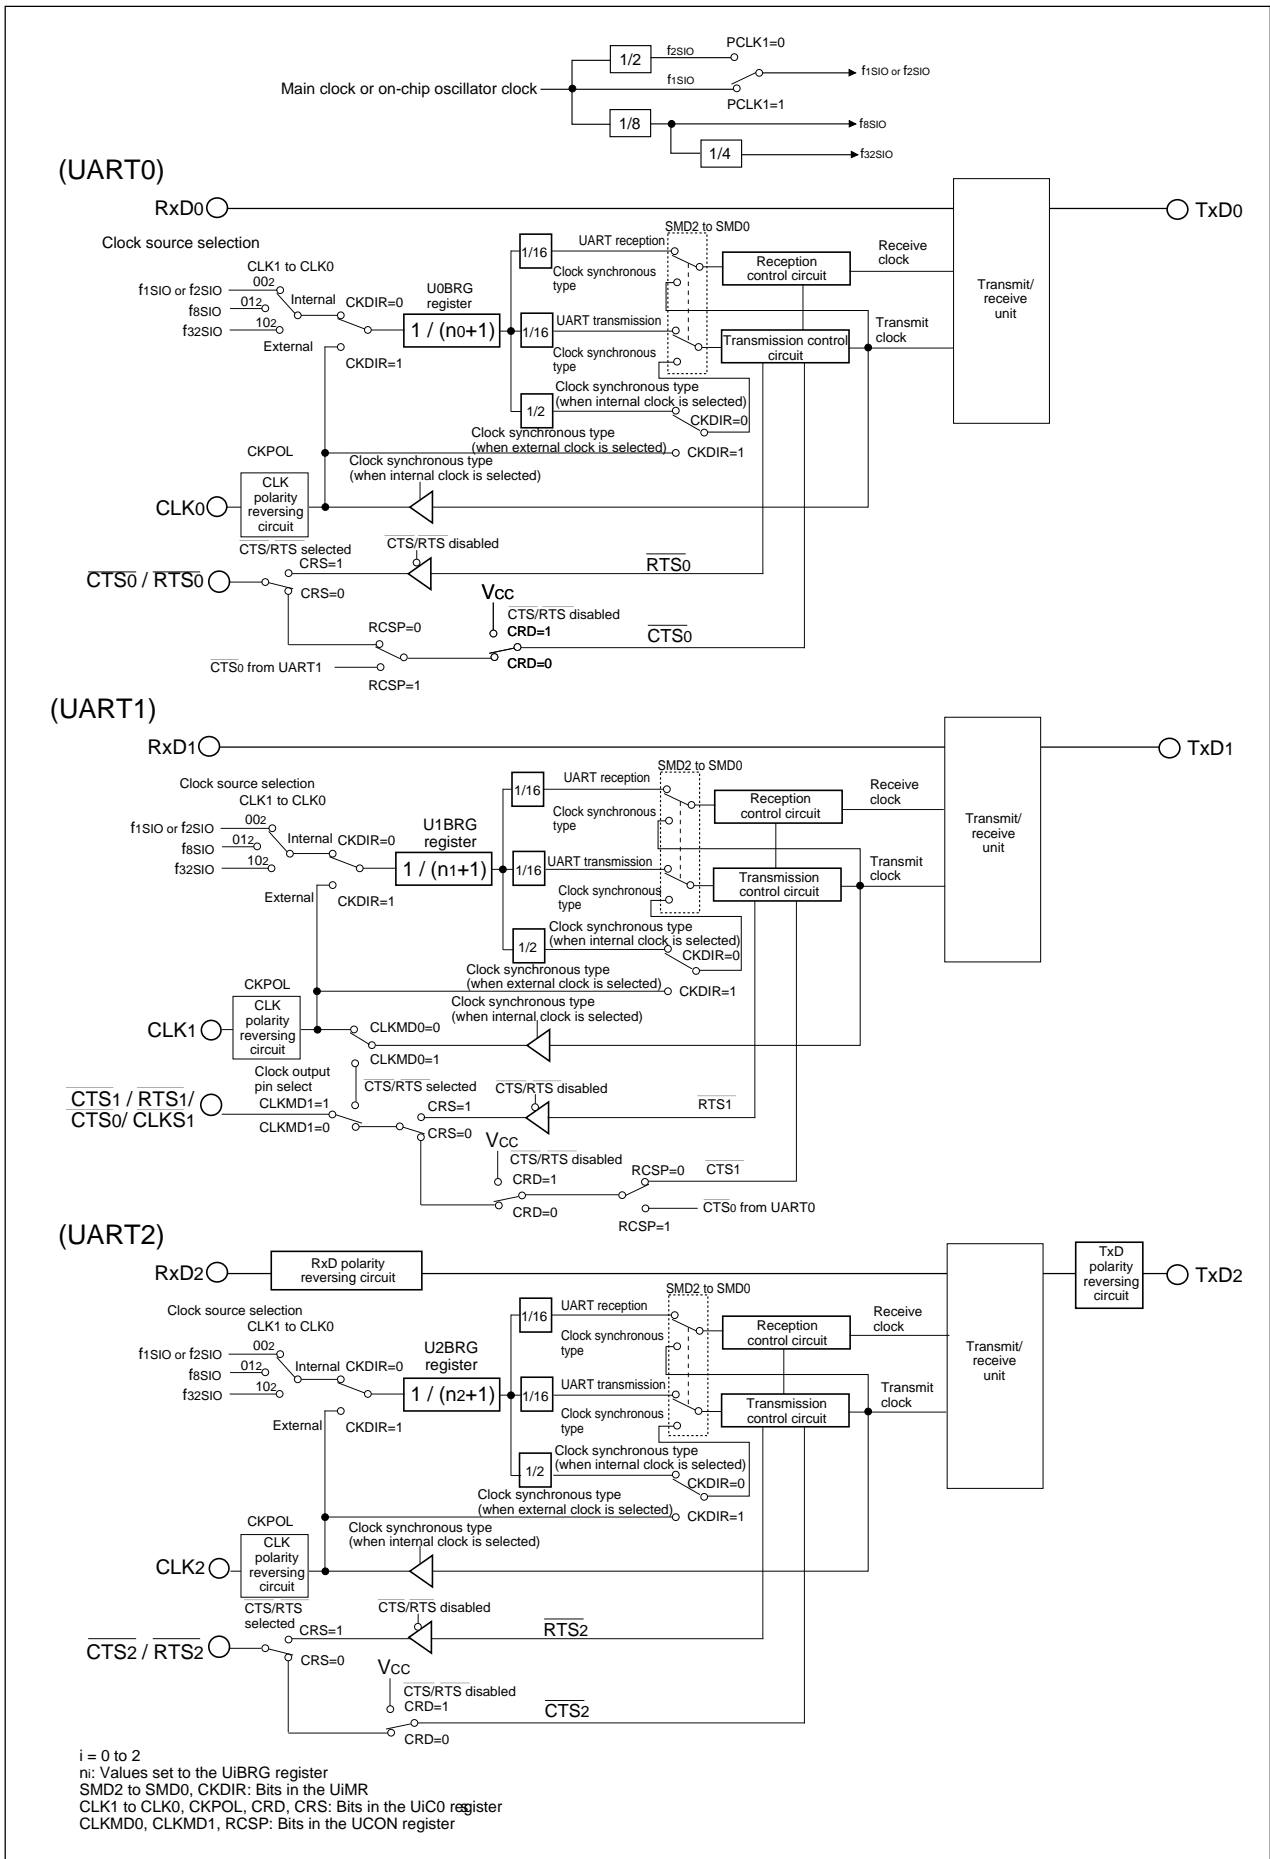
Main clock or on-chip oscillator clock
1/2
$f_{2SIO}$
PCLK1=0
$f_{1SIO}$
$f_{1SIO}$ or $f_{2SIO}$
PCLK1=1
1/8
$f_{8SIO}$
1/4
$f_{32SIO}$

(UART0)
RxD0
TxD0
Clock source selection
CLK1 to CLK0
$f_{1SIO}$ or $f_{2SIO}$
$00_2$
$01_2$
$f_{8SIO}$
$10_2$
$f_{32SIO}$
Internal
CKDIR=0
U0BRG register
1 / (n0+1)
External
CKDIR=1
1/16
UART reception
Clock synchronous type
1/16
UART transmission
Clock synchronous type
1/2
SMD2 to SMD0
Reception control circuit
Transmission control circuit
Receive clock
Transmit clock
Transmit/ receive unit
Clock synchronous type (when internal clock is selected)
CKDIR=0
Clock synchronous type (when external clock is selected)
CKDIR=1
CKPOL
Clock synchronous type (when internal clock is selected)
CLK0
CLK polarity reversing circuit
CTS/RTS selected
CTS/RTS disabled
CRS=1
$\overline{RTS0}$
$\overline{CTS0}$ / $\overline{RTS0}$
CRS=0
Vcc
$\overline{CTS}$/$\overline{RTS}$ disabled
RCSP=0
CRD=1
$\overline{CTS0}$
$\overline{CTS}$0 from UART1
CRD=0
RCSP=1

(UART1)
RxD1
TxD1
Clock source selection
CLK1 to CLK0
$f_{1SIO}$ or $f_{2SIO}$
$00_2$
$01_2$
$f_{8SIO}$
$10_2$
$f_{32SIO}$
Internal
CKDIR=0
U1BRG register
1 / (n1+1)
External
CKDIR=1
1/16
UART reception
Clock synchronous type
1/16
UART transmission
Clock synchronous type
1/2
SMD2 to SMD0
Reception control circuit
Transmission control circuit
Receive clock
Transmit clock
Transmit/ receive unit
Clock synchronous type (when internal clock is selected)
CKDIR=0
Clock synchronous type (when external clock is selected)
CKDIR=1
CKPOL
Clock synchronous type (when internal clock is selected)
CLK1
CLK polarity reversing circuit
CLKMD0=0
CLKMD0=1
Clock output pin select
$\overline{CTS}$/$\overline{RTS}$ selected
$\overline{CTS}$/$\overline{RTS}$ disabled
$\overline{CTS1}$ / $\overline{RTS1}$/ $\overline{CTS0}$/ CLKS1
CLKMD1=1
CRS=1
$\overline{RTS1}$
CLKMD1=0
CRS=0
VCC
CTS/RTS disabled
RCSP=0
$\overline{CTS1}$
CRD=1
CRD=0
$\overline{CTS}$0 from UART0
RCSP=1

(UART2)
RxD2
RxD polarity reversing circuit
TxD polarity reversing circuit
TxD2
Clock source selection
CLK1 to CLK0
$f_{1SIO}$ or $f_{2SIO}$
$00_2$
$01_2$
$f_{8SIO}$
$10_2$
$f_{32SIO}$
Internal
CKDIR=0
U2BRG register
1 / (n2+1)
External
CKDIR=1
1/16
UART reception
Clock synchronous type
1/16
UART transmission
Clock synchronous type
1/2
SMD2 to SMD0
Reception control circuit
Transmission control circuit
Receive clock
Transmit clock
Transmit/ receive unit
Clock synchronous type (when internal clock is selected)
CKDIR=0
Clock synchronous type (when external clock is selected)
CKDIR=1
CKPOL
Clock synchronous type (when internal clock is selected)
CLK2
CLK polarity reversing circuit
CTS/RTS selected
$\overline{CTS}$/$\overline{RTS}$ disabled
CRS=1
$\overline{RTS2}$
$\overline{CTS2}$ / $\overline{RTS2}$
CRS=0
VCC
$\overline{CTS}$/$\overline{RTS}$ disabled
CRD=1
$\overline{CTS2}$
CRD=0

i = 0 to 2
ni: Values set to the UiBRG register
SMD2 to SMD0, CKDIR: Bits in the UiMR
CLK1 to CLK0, CKPOL, CRD, CRS: Bits in the UiC0 register
CLKMD0, CLKMD1, RCSP: Bits in the UCON register